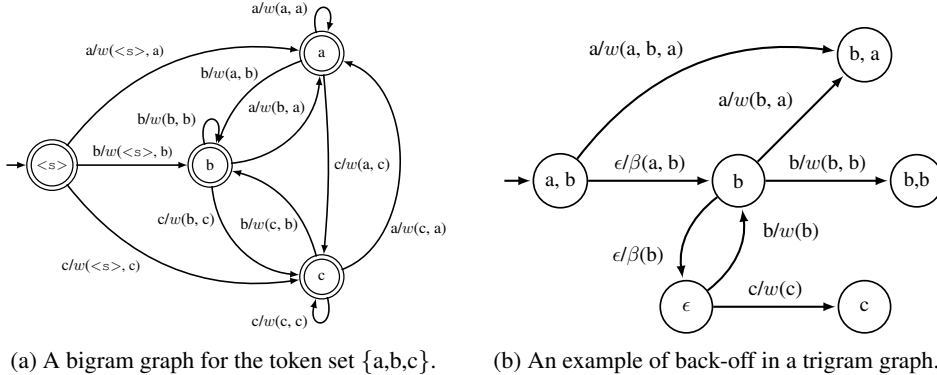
a/$w$(a, a)

a/$w$(<s>, a)

a

b/$w$(a, b)

a/$w$(b, a)

b/$w$(b, b)

<s>

b/$w$(<s>, b)

b

c/$w$(a, c)

c/$w$(b, c)

b/$w$(c, b)

a/$w$(c, a)

c/$w$(<s>, c)

c

c/$w$(c, c)

(a) A bigram graph for the token set $\{$a,b,c$\}$.

a/$w$(a, b, a)

b, a

a/$w$(b, a)

a, b

$\epsilon/\beta$(a, b)

b

b/$w$(b, b)

b,b

b/$w$(b)

$\epsilon/\beta$(b)

$\epsilon$

c/$w$(c)

c

(b) An example of back-off in a trigram graph.